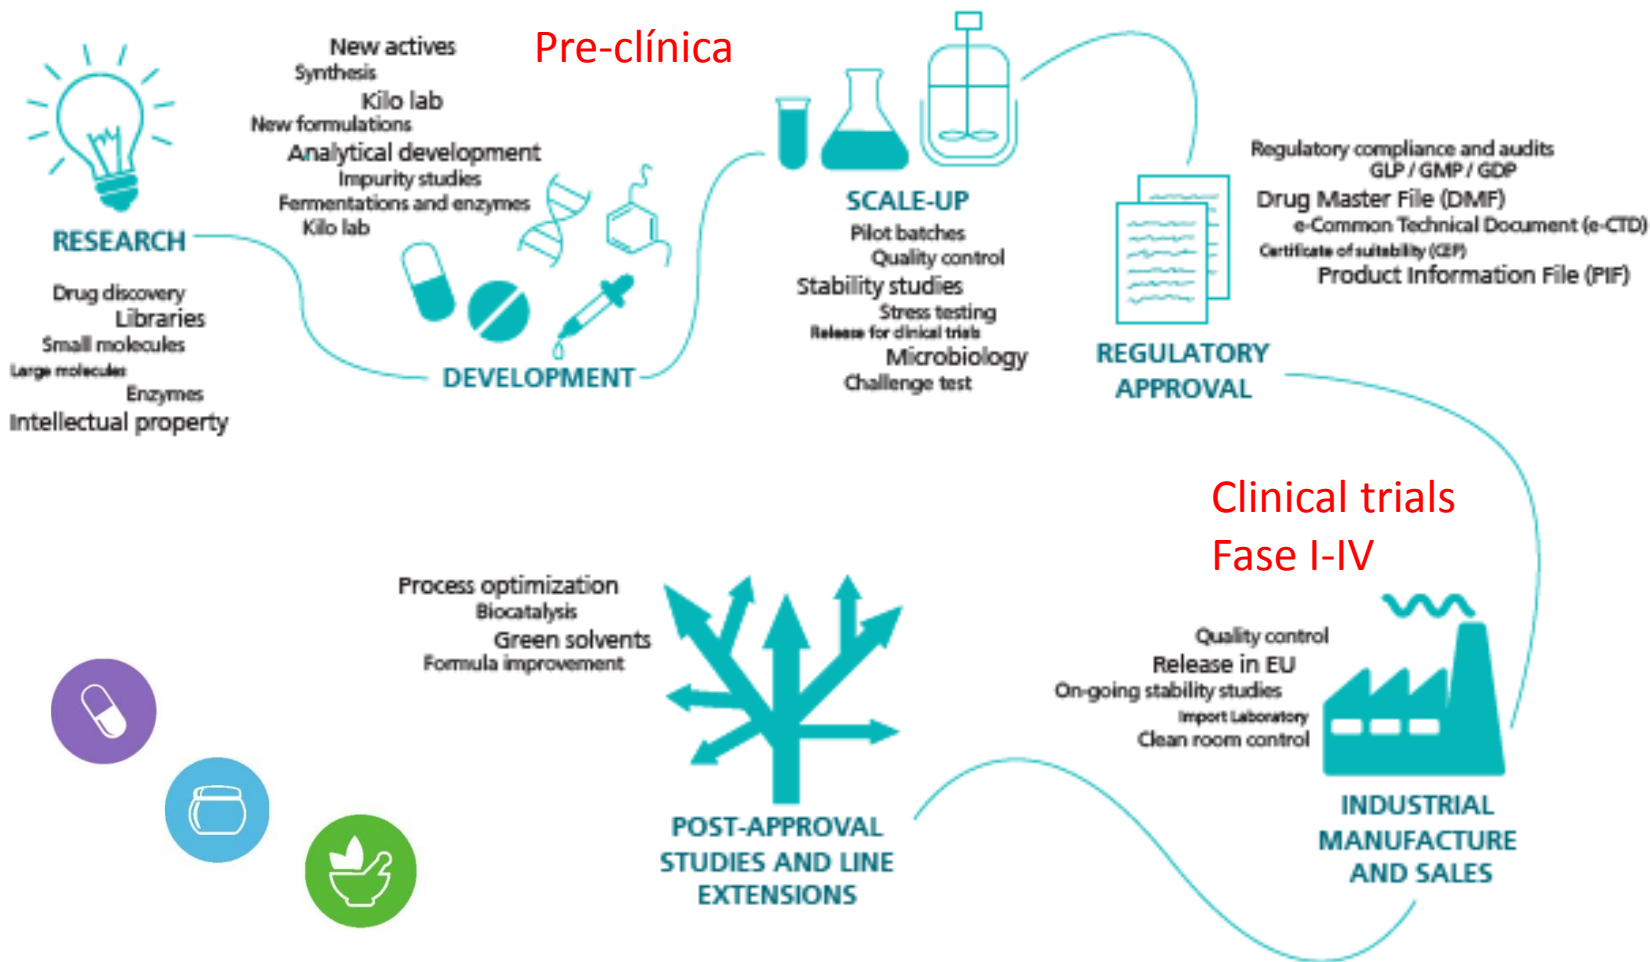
Pre-clínica

RESEARCH

Drug discovery
Libraries
Small molecules
Large molecules
Enzymes
Intellectual property

New actives
Synthesis
Kilo lab
New formulations
Analytical development
Impurity studies
Fermentations and enzymes
Kilo lab

DEVELOPMENT

SCALE-UP

Pilot batches
Quality control
Stability studies
Stress testing
Release for clinical trials
Microbiology
Challenge test

Regulatory compliance and audits
GLP / GMP / GDP
Drug Master File (DMF)
e-Common Technical Document (e-CTD)
Certificate of suitability (CEP)
Product Information File (PIF)

REGULATORY APPROVAL

Clinical trials
Fase I-IV

Quality control
Release in EU
On-going stability studies
Import Laboratory
Clean room control

INDUSTRIAL MANUFACTURE AND SALES

Process optimization
Biocatalysis
Green solvents
Formula improvement

POST-APPROVAL STUDIES AND LINE EXTENSIONS